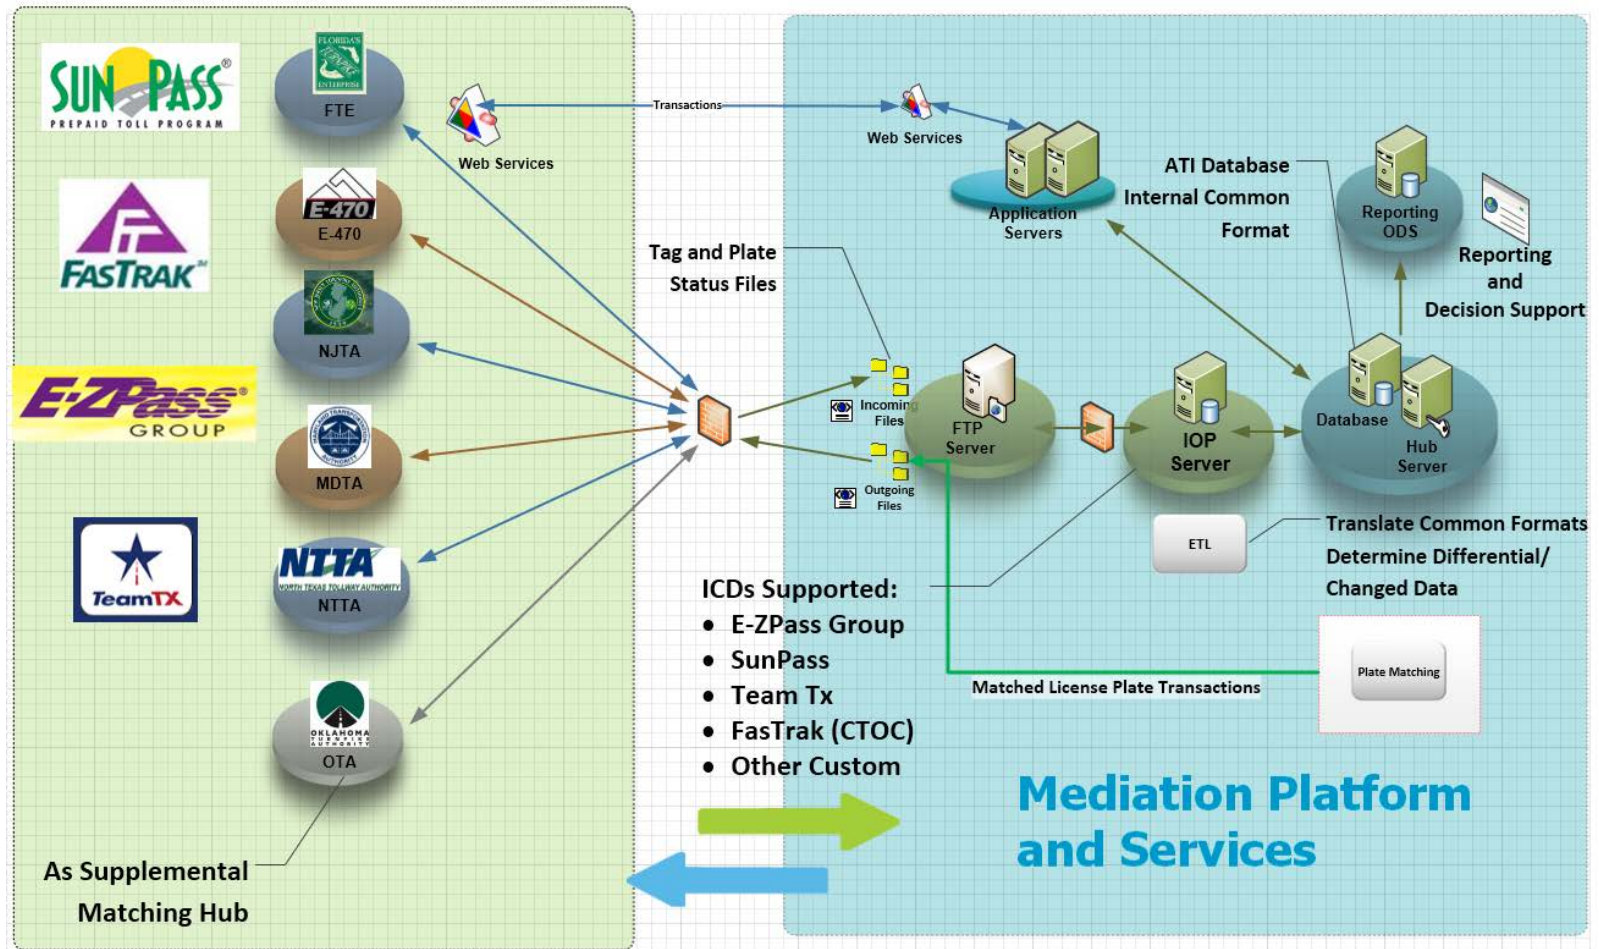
SUNPASS®
PREPAID TOLL PROGRAM

FLORIDA'S TURNPIKE ENTERPRISE
FTE

Web Services

Transactions

Web Services

FASTRAK™

E-470
E-470

NJTA

E-ZPass® GROUP

MDTA

TeamTX

NTTA
NORTH TEXAS TOLLWAY AUTHORITY
NTTA

OKLAHOMA TURNPIKE AUTHORITY
OTA

As Supplemental Matching Hub

Tag and Plate Status Files

Incoming Files

Outgoing Files

FTP Server

IOP Server

Application Servers

ATI Database Internal Common Format

Reporting ODS

Reporting and Decision Support

Database

Hub Server

ETL

Translate Common Formats Determine Differential/ Changed Data

ICDs Supported:
• E-ZPass Group
• SunPass
• Team Tx
• FasTrak (CTOC)
• Other Custom

Matched License Plate Transactions

Plate Matching

Mediation Platform and Services